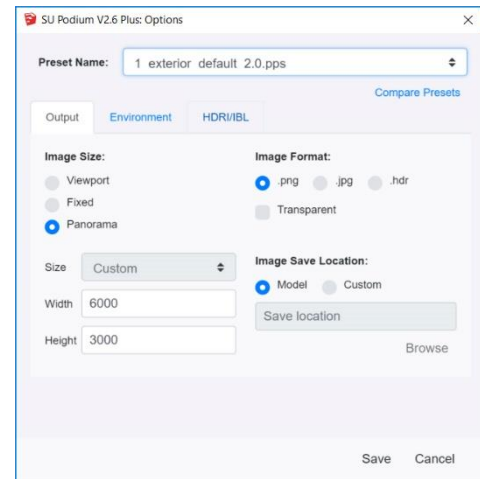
SU Podium V2.6 Plus: Options

×

Preset Name: 1 exterior default 2.0.pps

Compare Presets

Output | Environment | HDRI/IBL

Image Size:

Viewport

Fixed

Panorama

Size Custom

Width 6000

Height 3000

Image Format:

.png .jpg .hdr

Transparent

Image Save Location:

Model Custom

Save location

Browse

Save Cancel